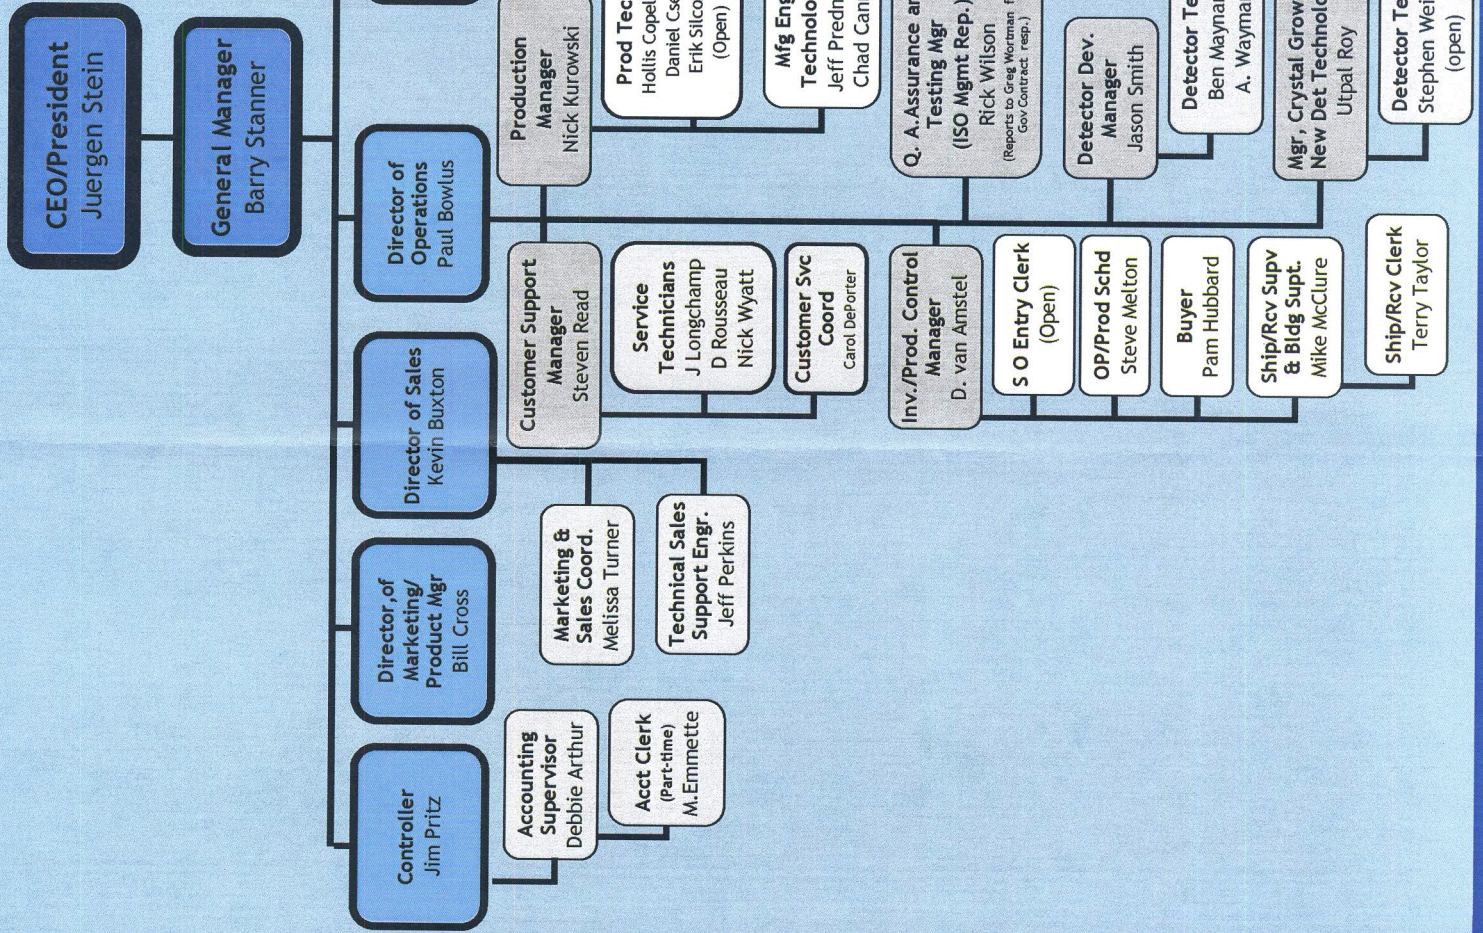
CEO/President
Juergen Stein

General Manager
Barry Stanner

Director of Operations
Paul Bowlus

Production Manager
Nick Kurowski

Prod Tec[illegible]
Hollis Copel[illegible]
Daniel Cs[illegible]
Erik Silco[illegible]
(Open)

Mfg Eng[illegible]
Technolo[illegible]
Jeff Predn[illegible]
Chad Can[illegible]

Q. A. Assurance an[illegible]
Testing Mgr
(ISO Mgmt Rep.)
Rick Wilson
(Reports to Greg Wortman f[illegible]
Gov Contract resp.)

Detector Dev. Manager
Jason Smith

Detector Te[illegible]
Ben Maynar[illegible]
A. Wayma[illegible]

Mgr, Crystal Grow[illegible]
New Det Technolo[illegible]
Utpal Roy

Detector Te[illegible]
Stephen Wei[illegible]
(open)

Customer Support Manager
Steven Read

Service Technicians
J Longchamp
D Rousseau
Nick Wyatt

Customer Svc Coord
Carol DePorter

Inv./Prod. Control Manager
D. van Amstel

S O Entry Clerk
(Open)

OP/Prod Schd
Steve Melton

Buyer
Pam Hubbard

Ship/Rcv Supv & Bldg Supt.
Mike McClure

Ship/Rcv Clerk
Terry Taylor

Director of Sales
Kevin Buxton

Marketing & Sales Coord.
Melissa Turner

Technical Sales Support Engr.
Jeff Perkins

Director of Marketing/ Product Mgr
Bill Cross

Controller
Jim Pritz

Accounting Supervisor
Debbie Arthur

Acct Clerk
(Part-time)
M.Emmette